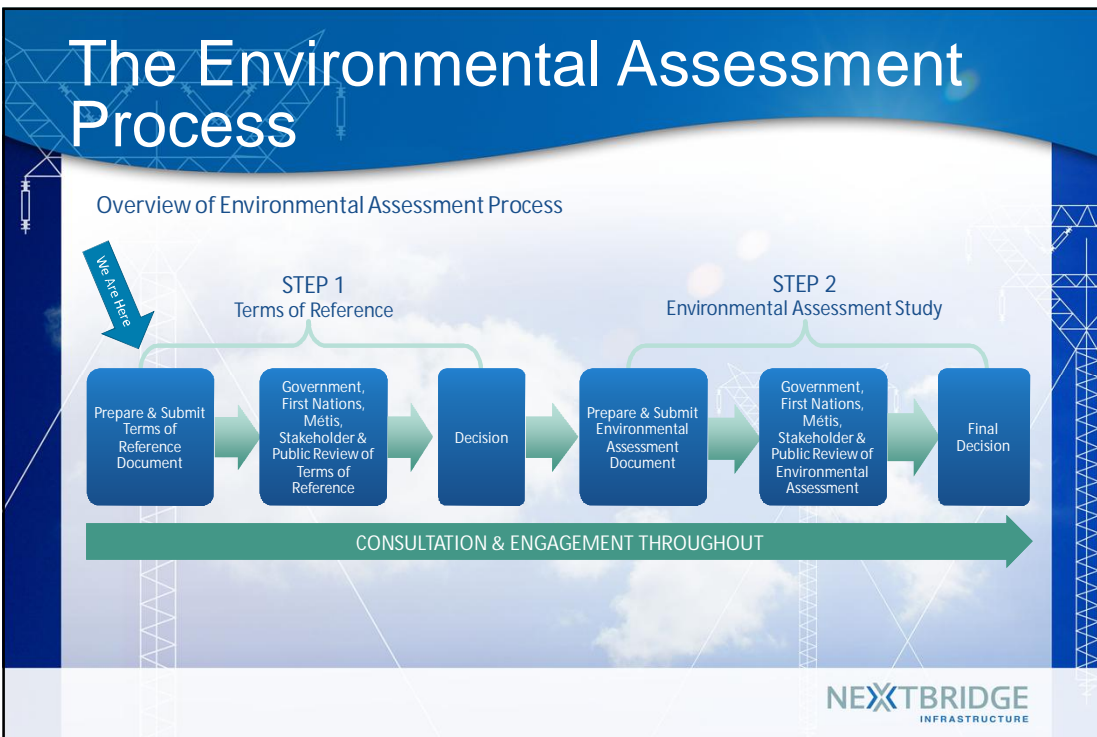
The Environmental Assessment Process

Overview of Environmental Assessment Process

We Are Here

STEP 1
Terms of Reference

STEP 2
Environmental Assessment Study

Prepare & Submit Terms of Reference Document

Government, First Nations, Métis, Stakeholder & Public Review of Terms of Reference

Decision

Prepare & Submit Environmental Assessment Document

Government, First Nations, Métis, Stakeholder & Public Review of Environmental Assessment

Final Decision

CONSULTATION & ENGAGEMENT THROUGHOUT

NEXTBRIDGE
INFRASTRUCTURE